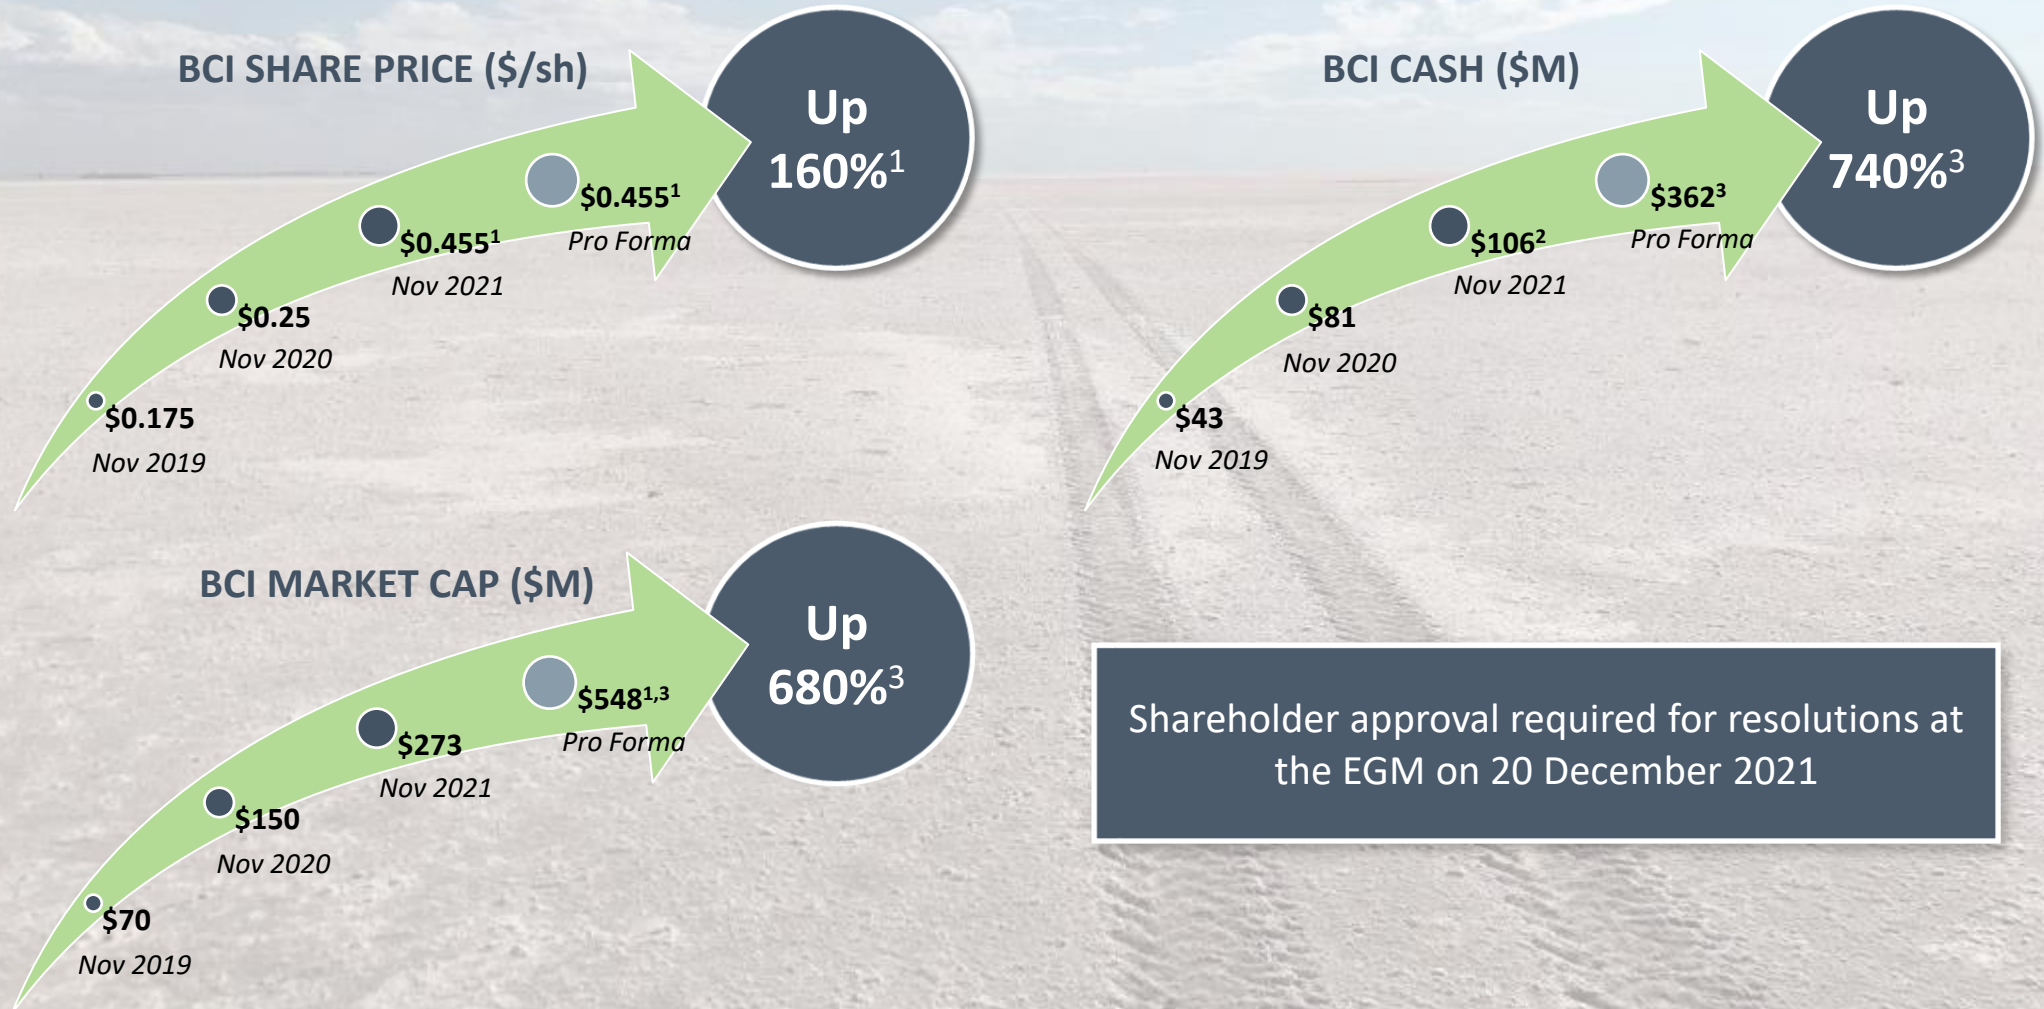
BCI SHARE PRICE ($/sh)

$0.175
Nov 2019

$0.25
Nov 2020

$0.455$^1$
Nov 2021

$0.455$^1$
Pro Forma

Up
160%$^1$

BCI CASH ($M)

$43
Nov 2019

$81
Nov 2020

$106$^2$
Nov 2021

$362$^3$
Pro Forma

Up
740%$^3$

BCI MARKET CAP ($M)

$70
Nov 2019

$150
Nov 2020

$273
Nov 2021

$548$^{1,3}$
Pro Forma

Up
680%$^3$

Shareholder approval required for resolutions at the EGM on 20 December 2021